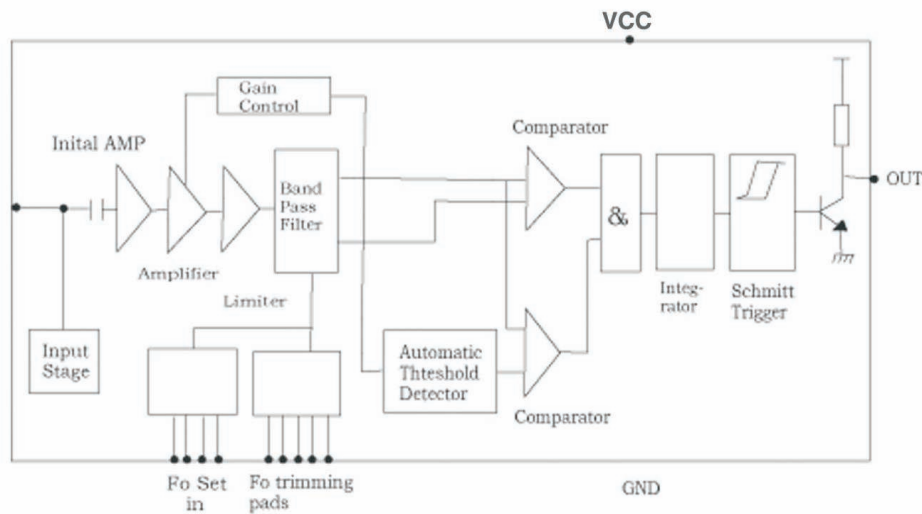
VCC

Gain Control

Inital AMP

Comparator

Band Pass Filter

OUT

&

Amplifier

Limiter

Integrator

Schmitt Trigger

Input Stage

Automatic Thteshold Detector

Comparator

Fo Set in

Fo trimming pads

GND